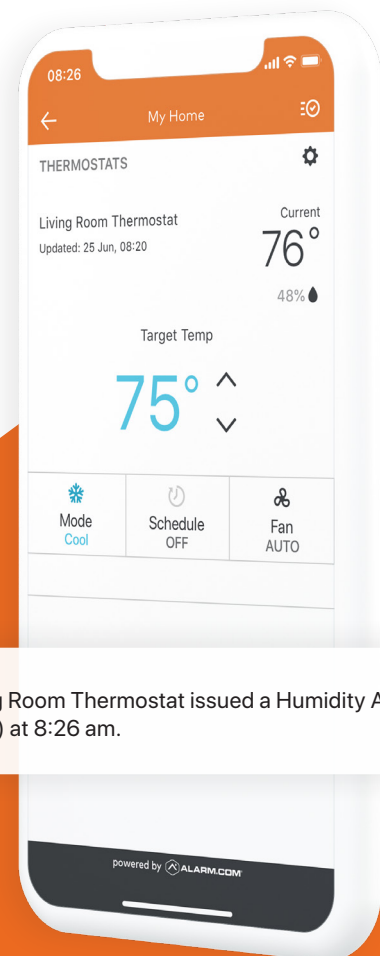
08:26

My Home

THERMOSTATS

Living Room Thermostat
Updated: 25 Jun, 08:20

Current
76°

48%

Target Temp

75°

Mode
Cool

Schedule
OFF

Fan
AUTO

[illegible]g Room Thermostat issued a Humidity A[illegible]
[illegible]) at 8:26 am.

powered by ALARM.COM